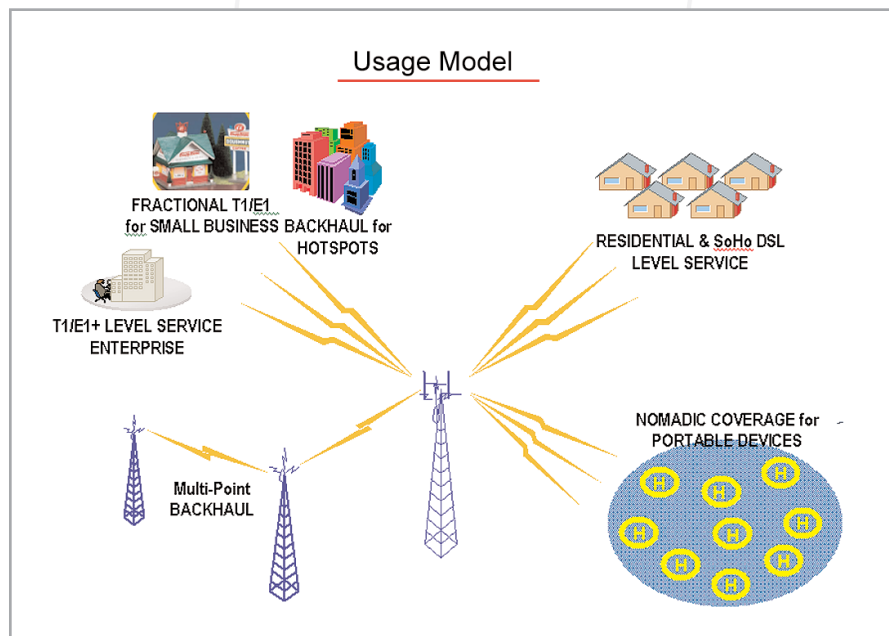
Usage Model

FRACTIONAL T1/E1 for SMALL BUSINESS

BACKHAUL for HOTSPOTS

RESIDENTIAL & SoHo DSL LEVEL SERVICE

T1/E1+ LEVEL SERVICE ENTERPRISE

NOMADIC COVERAGE for PORTABLE DEVICES

Multi-Point BACKHAUL

H H H H H H H H H